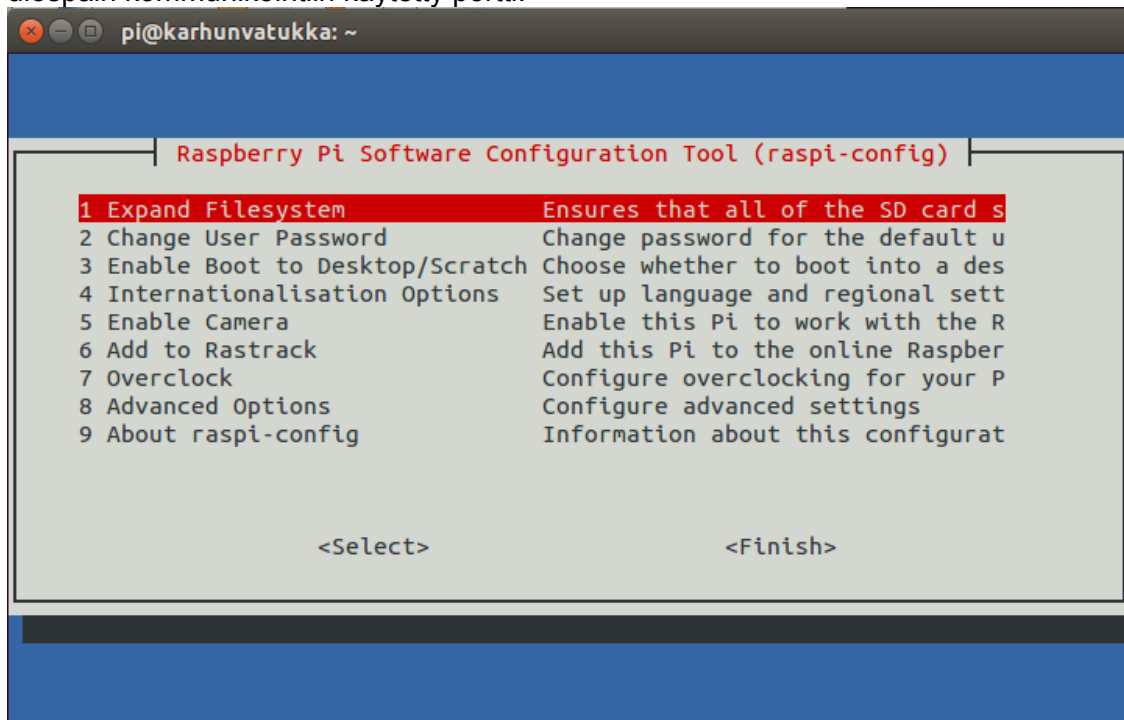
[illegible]

pi@karhunvatukka: ~

Raspberry Pi Software Configuration Tool (raspi-config)

| | |
|---|---|
| 1 Expand Filesystem | Ensures that all of the SD card s |
| 2 Change User Password | Change password for the default u |
| 3 Enable Boot to Desktop/Scratch | Choose whether to boot into a des |
| 4 Internationalisation Options | Set up language and regional sett |
| 5 Enable Camera | Enable this Pi to work with the R |
| 6 Add to Rastrack | Add this Pi to the online Raspber |
| 7 Overclock | Configure overclocking for your P |
| 8 Advanced Options | Configure advanced settings |
| 9 About raspi-config | Information about this configurat |

<Select> <Finish>